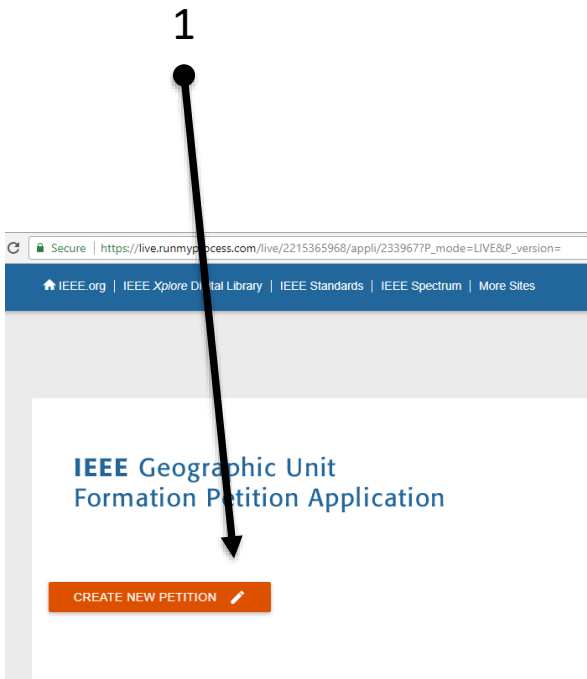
1

Secure | https://live.runmyprocess.com/live/2215365968/appli/233967?P_mode=LIVE&P_version=

IEEE.org | IEEE Xplore Digital Library | IEEE Standards | IEEE Spectrum | More Sites

IEEE Geographic Unit Formation Petition Application

CREATE NEW PETITION